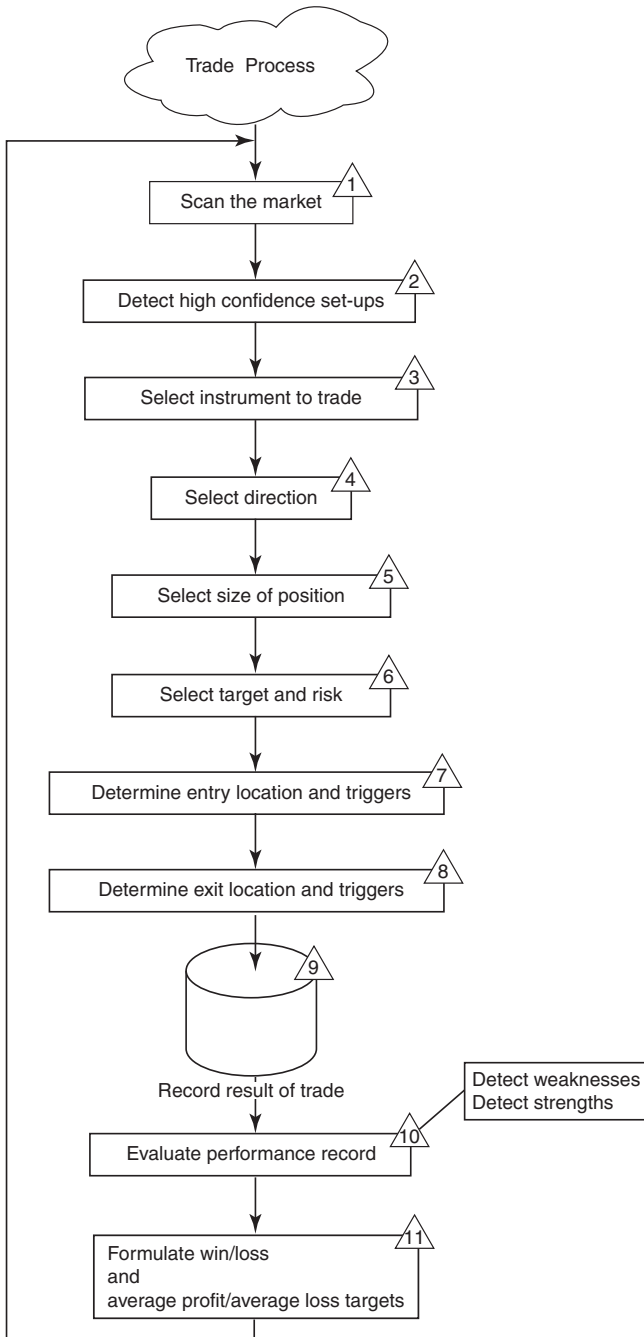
Trade Process

Scan the market
1

Detect high confidence set-ups
2

Select instrument to trade
3

Select direction
4

Select size of position
5

Select target and risk
6

Determine entry location and triggers
7

Determine exit location and triggers
8

9
Record result of trade

Detect weaknesses
Detect strengths

Evaluate performance record
10

Formulate win/loss
and
average profit/average loss targets
11